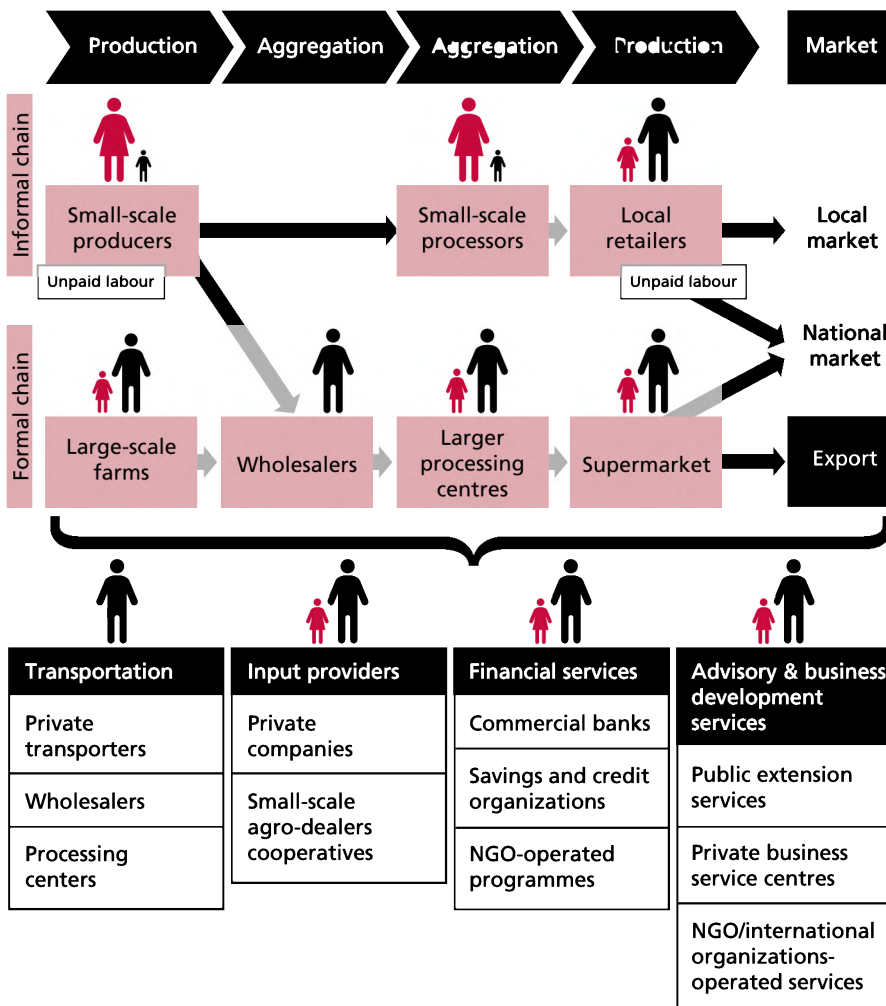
Production

Aggregation

Aggregation

Production

Market

Informal chain

Small-scale producers

Unpaid labour

Small-scale processors

Local retailers

Unpaid labour

Local market

National market

Formal chain

Large-scale farms

Wholesalers

Larger processing centres

Supermarket

Export

| Transportation |
|---|
| Private transporters |
| Wholesalers |
| Processing centers |

| Input providers |
|---|
| Private companies |
| Small-scale agro-dealers cooperatives |

| Financial services |
|---|
| Commercial banks |
| Savings and credit organizations |
| NGO-operated programmes |

| Advisory & business development services |
|---|
| Public extension services |
| Private business service centres |
| NGO/international organizations-operated services |